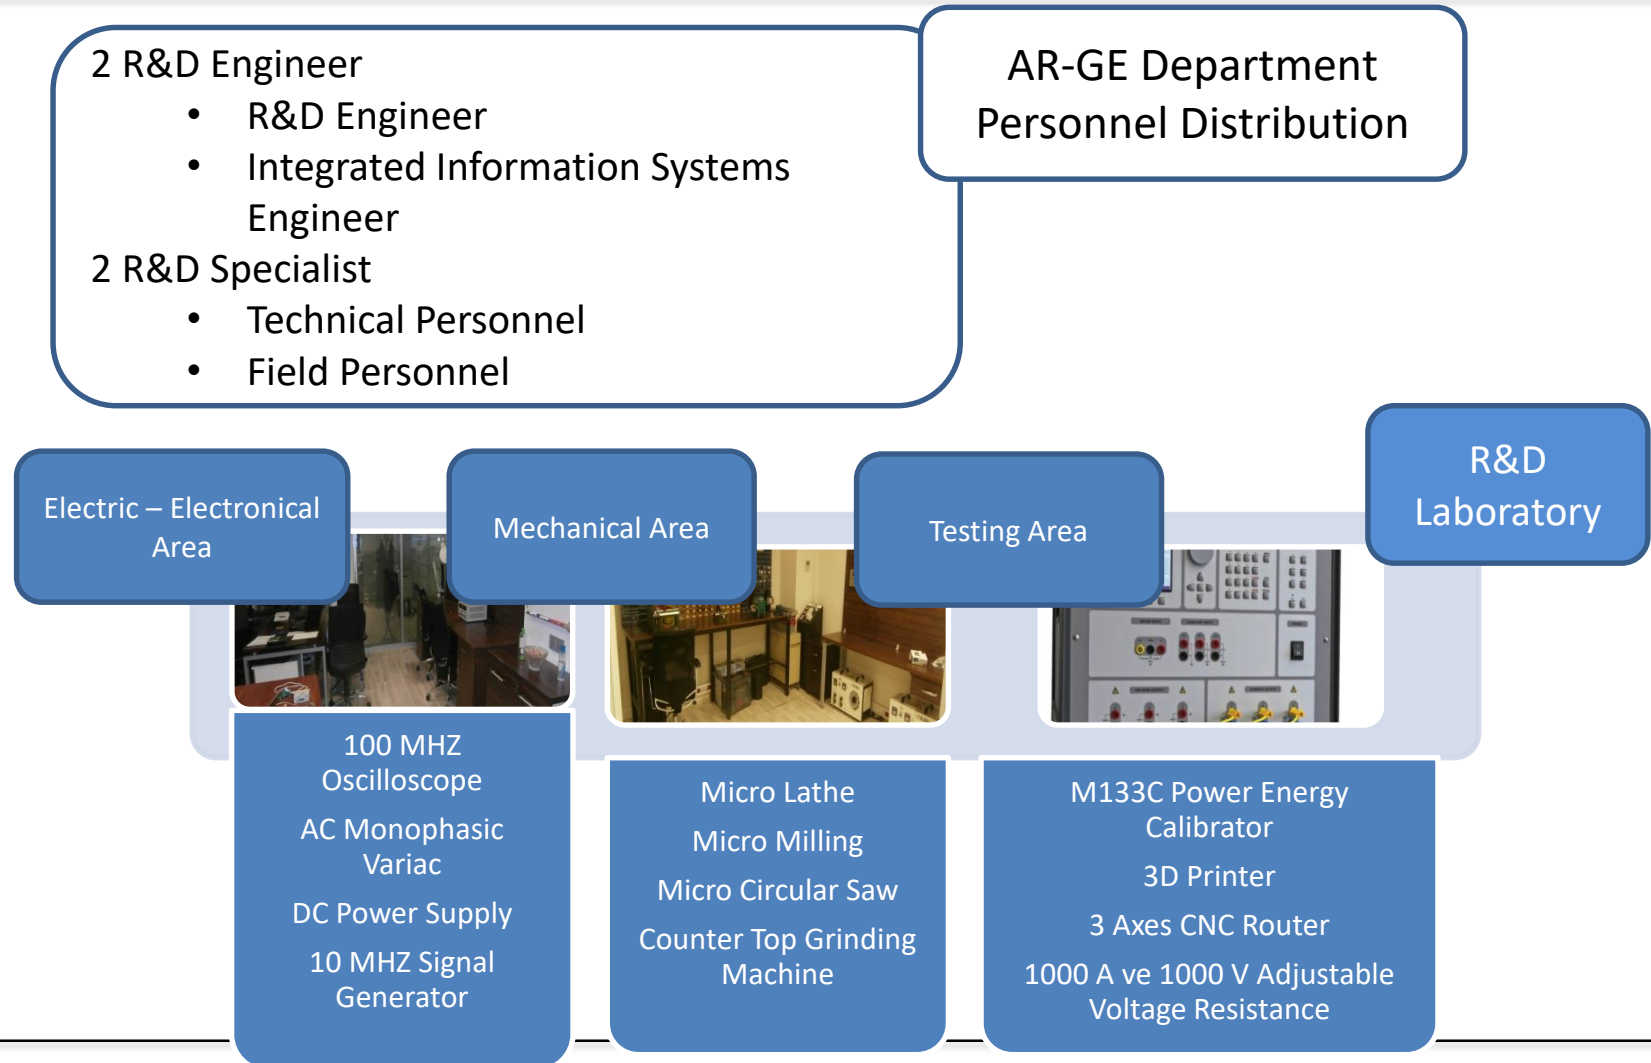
2 R&D Engineer

- R&D Engineer
- Integrated Information Systems Engineer

2 R&D Specialist

- Technical Personnel
- Field Personnel

AR-GE Department Personnel Distribution

Electric – Electronical Area

Mechanical Area

Testing Area

R&D Laboratory

100 MHZ Oscilloscope

AC Monophasic Variac

DC Power Supply

10 MHZ Signal Generator

Micro Lathe

Micro Milling

Micro Circular Saw

Counter Top Grinding Machine

M133C Power Energy Calibrator

3D Printer

3 Axes CNC Router

1000 A ve 1000 V Adjustable Voltage Resistance